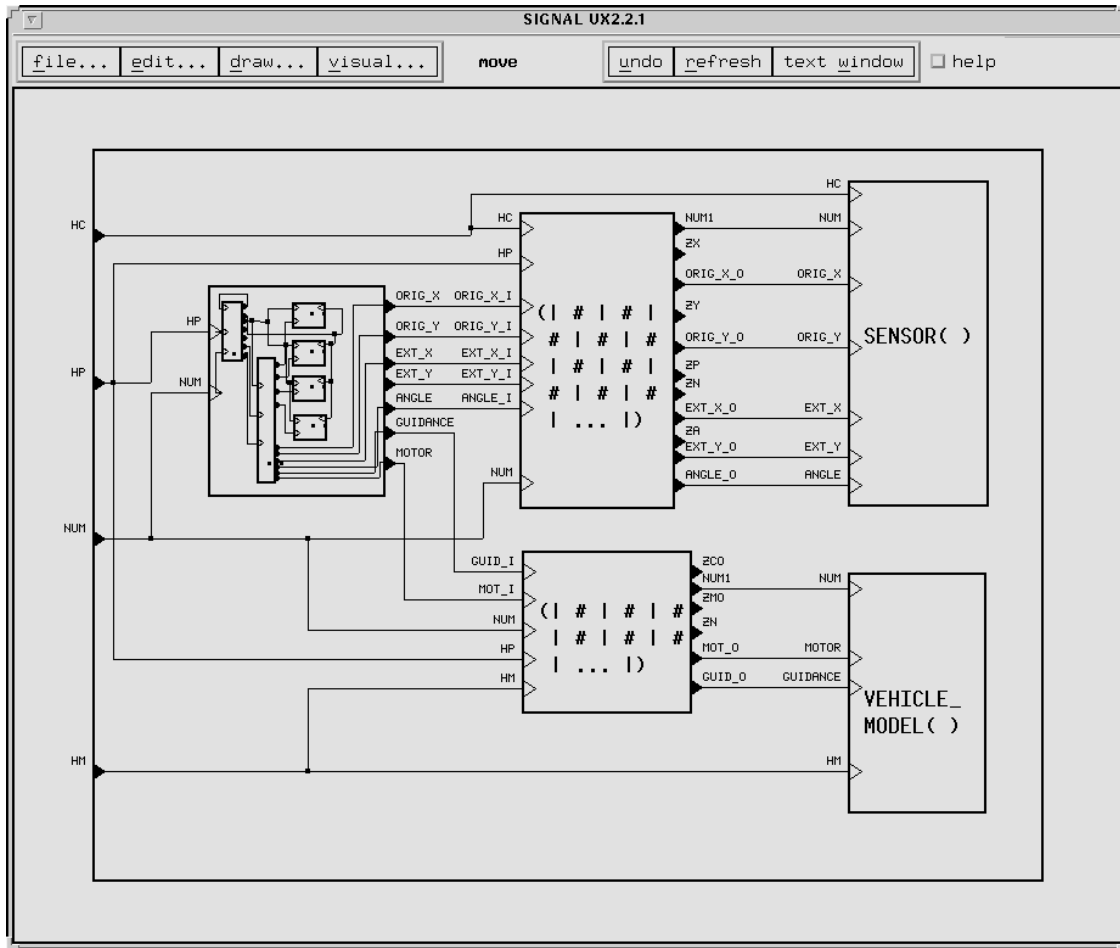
SIGNAL UX2.2.1

file... edit... draw... visual... move undo refresh text window help

HC
HP
NUM
HM

HP
NUM
ORIG_X ORIG_X_I
ORIG_Y ORIG_Y_I
EXT_X EXT_X_I
EXT_Y EXT_Y_I
ANGLE ANGLE_I
GUIDANCE
MOTOR

HC
HP
NUM
(| # | # |
# | # | #
| # | # |
# | # | #
| ... |)

NUM1
ZX
ORIG_X_O
ZY
ORIG_Y_O
ZP
ZN
EXT_X_O
ZA
EXT_Y_O
ANGLE_O

HC
NUM
ORIG_X
ORIG_Y
EXT_X
EXT_Y
ANGLE
SENSOR( )

GUID_I
MOT_I
NUM
HP
HM
(| # | # | #
| # | # |
| ... |)

ZCO
NUM1
ZMO
ZN
MOT_O
GUID_O

NUM
MOTOR
GUIDANCE
HM
VEHICLE_ MODEL( )